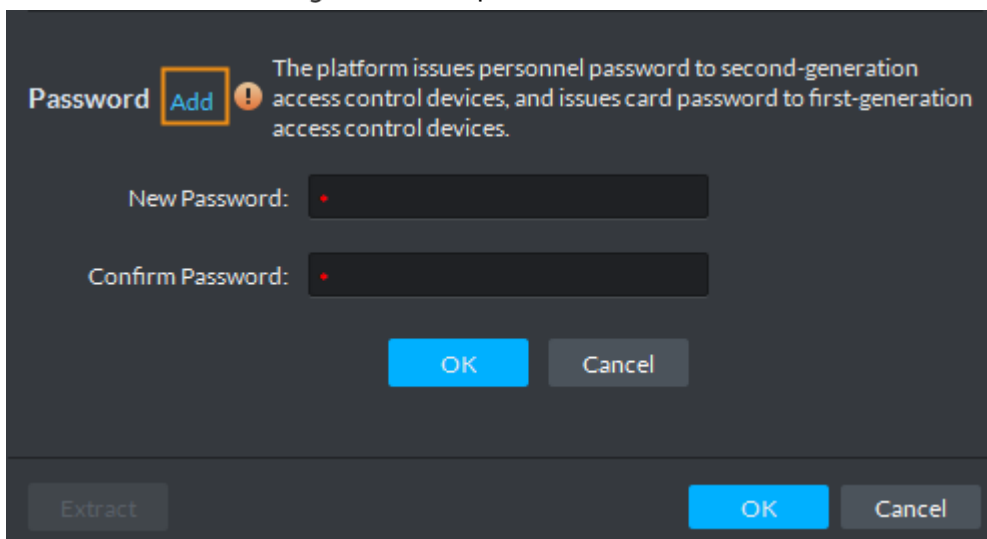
Password Add The platform issues personnel password to second-generation access control devices, and issues card password to first-generation access control devices.

New Password: *

Confirm Password: *

OK Cancel

Extract

OK Cancel